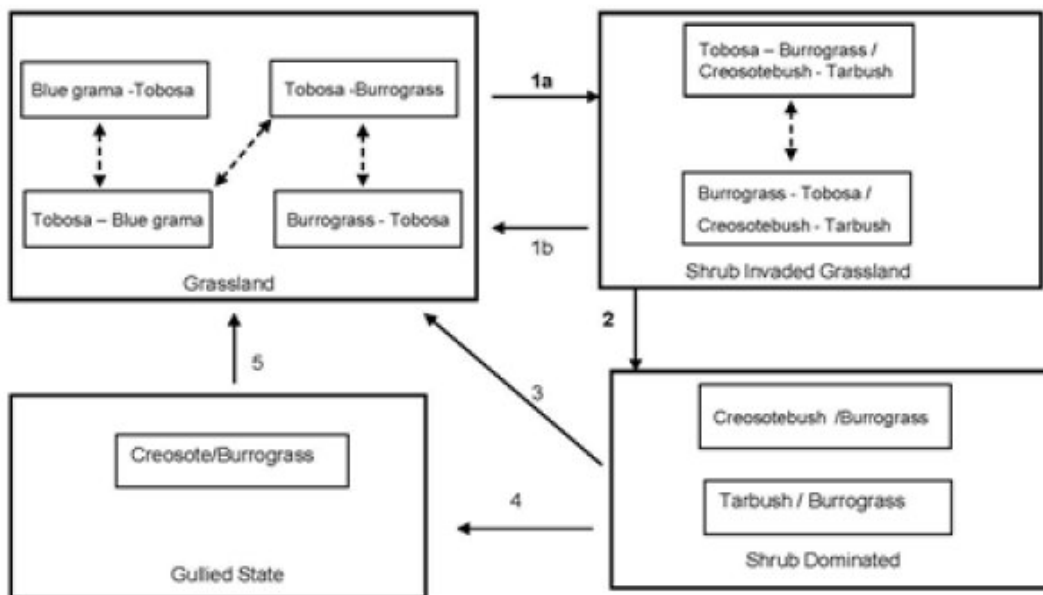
Blue grama -Tobosa

Tobosa -Burrograss

Tobosa – Blue grama

Burrograss - Tobosa

Grassland

1a

1b

Tobosa – Burrograss / Creosotebush - Tarbush

Burrograss - Tobosa / Creosotebush - Tarbush

Shrub Invaded Grassland

2

5

3

Creosote/Burrograss

4

Gullied State

Creosotebush /Burrograss

Tarbush / Burrograss

Shrub Dominated